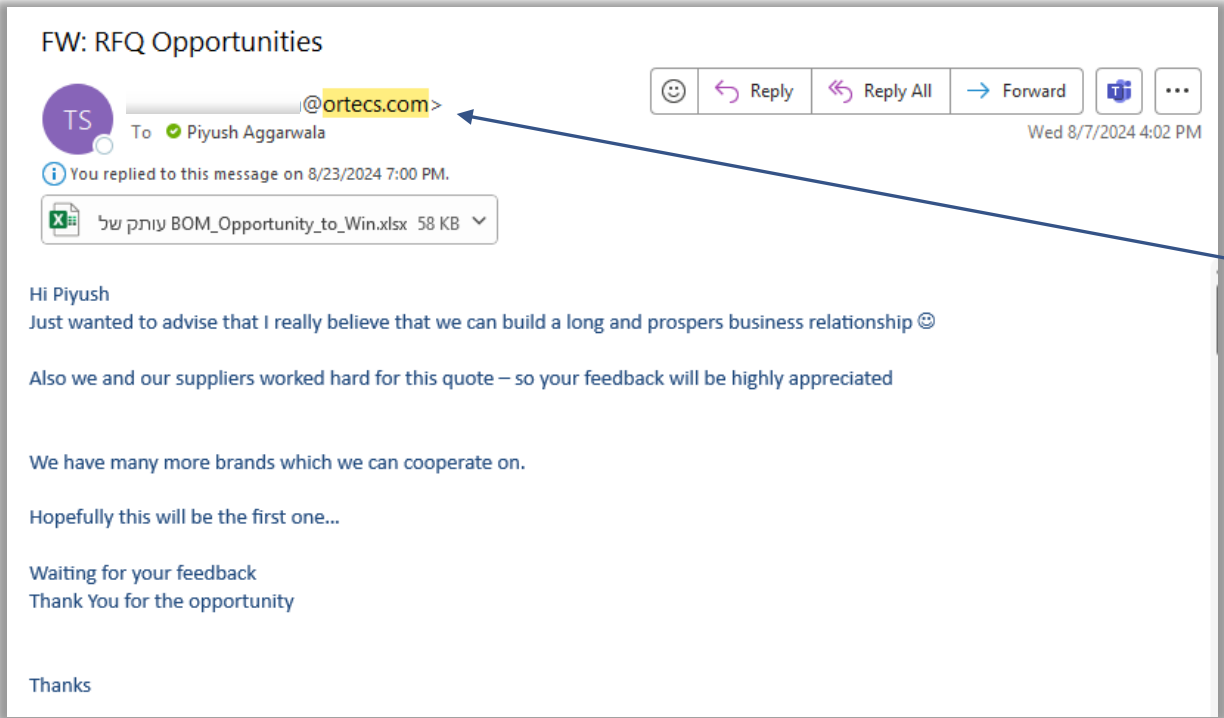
FW: RFQ Opportunities

TS

@ortecs.com>

To Piyush Aggarwala

Reply Reply All Forward ...

Wed 8/7/2024 4:02 PM

You replied to this message on 8/23/2024 7:00 PM.

עותק של BOM_Opportunity_to_Win.xlsx 58 KB

Hi Piyush
Just wanted to advise that I really believe that we can build a long and prospers business relationship ☺

Also we and our suppliers worked hard for this quote – so your feedback will be highly appreciated

We have many more brands which we can cooperate on.

Hopefully this will be the first one...

Waiting for your feedback
Thank You for the opportunity

Thanks